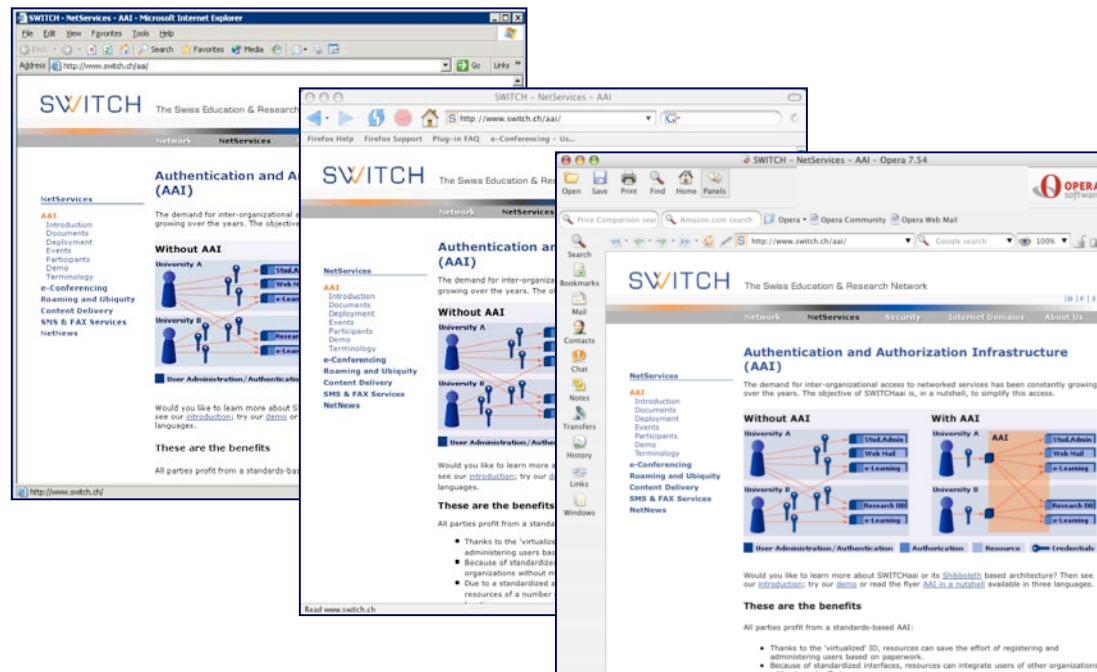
SWITCH - NetServices - AAI - Microsoft Internet Explorer

File Edit View Favorites Tools Help

Back Search Favorites Media

Address http://www.switch.ch/aai/ Go Links

SWITCH The Swiss Education & Research

Network NetServices

Authentication and A (AAI)

NetServices

AAI
Introduction
Documents
Deployment
Events
Participants
Demo
Terminology
e-Conferencing
Roaming and Ubiquity
Content Delivery
SMS & FAX Services
NetNews

The demand for inter-organizational a growing over the years. The objective

Without AAI

University A

Stud.Admin
Web Mail
e-Learning

University B

Research
e-Learn

User Administration/Authenticatio

Would you like to learn more about S see our introduction; try our demo or languages.

These are the benefits

All parties profit from a standards-bas

http://www.switch.ch/

SWITCH – NetServices – AAI

http://www.switch.ch/aai/

Firefox Help Firefox Support Plug-in FAQ e-Conferencing - Us...

SWITCH The Swiss Education & Re

Network NetServices

Authentication an (AAI)

NetServices

AAI
Introduction
Documents
Deployment
Events
Participants
Demo
Terminology
e-Conferencing
Roaming and Ubiquity
Content Delivery
SMS & FAX Services
NetNews

The demand for inter-organiz growing over the years. The o

Without AAI

University A

University B

User Administration/Auther

Would you like to learn more a see our introduction; try our d languages.

These are the benefits

All parties profit from a standa

Thanks to the 'virtualiz administering users bas
Because of standardize organizations without m
Due to a standardized a resources of a number

Read www.switch.ch

SWITCH – NetServices – AAI – Opera 7.54

Open Save Print Find Home Panels

OPERA software

Price Comparison sear Amazon.com search Opera Opera Community Opera Web Mail

Search Bookmarks Mail Contacts Chat Notes Transfers History Links Windows

http://www.switch.ch/aai/ Google search 100%

SWITCH The Swiss Education & Research Network

Network NetServices Security Internet Domains About Us

Authentication and Authorization Infrastructure (AAI)

NetServices

AAI
Introduction
Documents
Deployment
Events
Participants
Demo
Terminology
e-Conferencing
Roaming and Ubiquity
Content Delivery
SMS & FAX Services
NetNews

The demand for inter-organizational access to networked services has been constantly growing over the years. The objective of SWITCHaai is, in a nutshell, to simplify this access.

Without AAI

University A

Stud.Admin
Web Mail
e-Learning

University B

Research DB
e-Learning

With AAI

University A AAI

Stud.Admin
Web Mail
e-Learning

University B

Research DB
e-Learning

User Administration/Authentication Authorization Resource Credentials

Would you like to learn more about SWITCHaai or its Shibboleth based architecture? Then see our introduction; try our demo or read the flyer AAI in a nutshell available in three languages.

These are the benefits

All parties profit from a standards-based AAI:

Thanks to the 'virtualized' ID, resources can save the effort of registering and administering users based on paperwork.
Because of standardized interfaces, resources can integrate users of other organizations